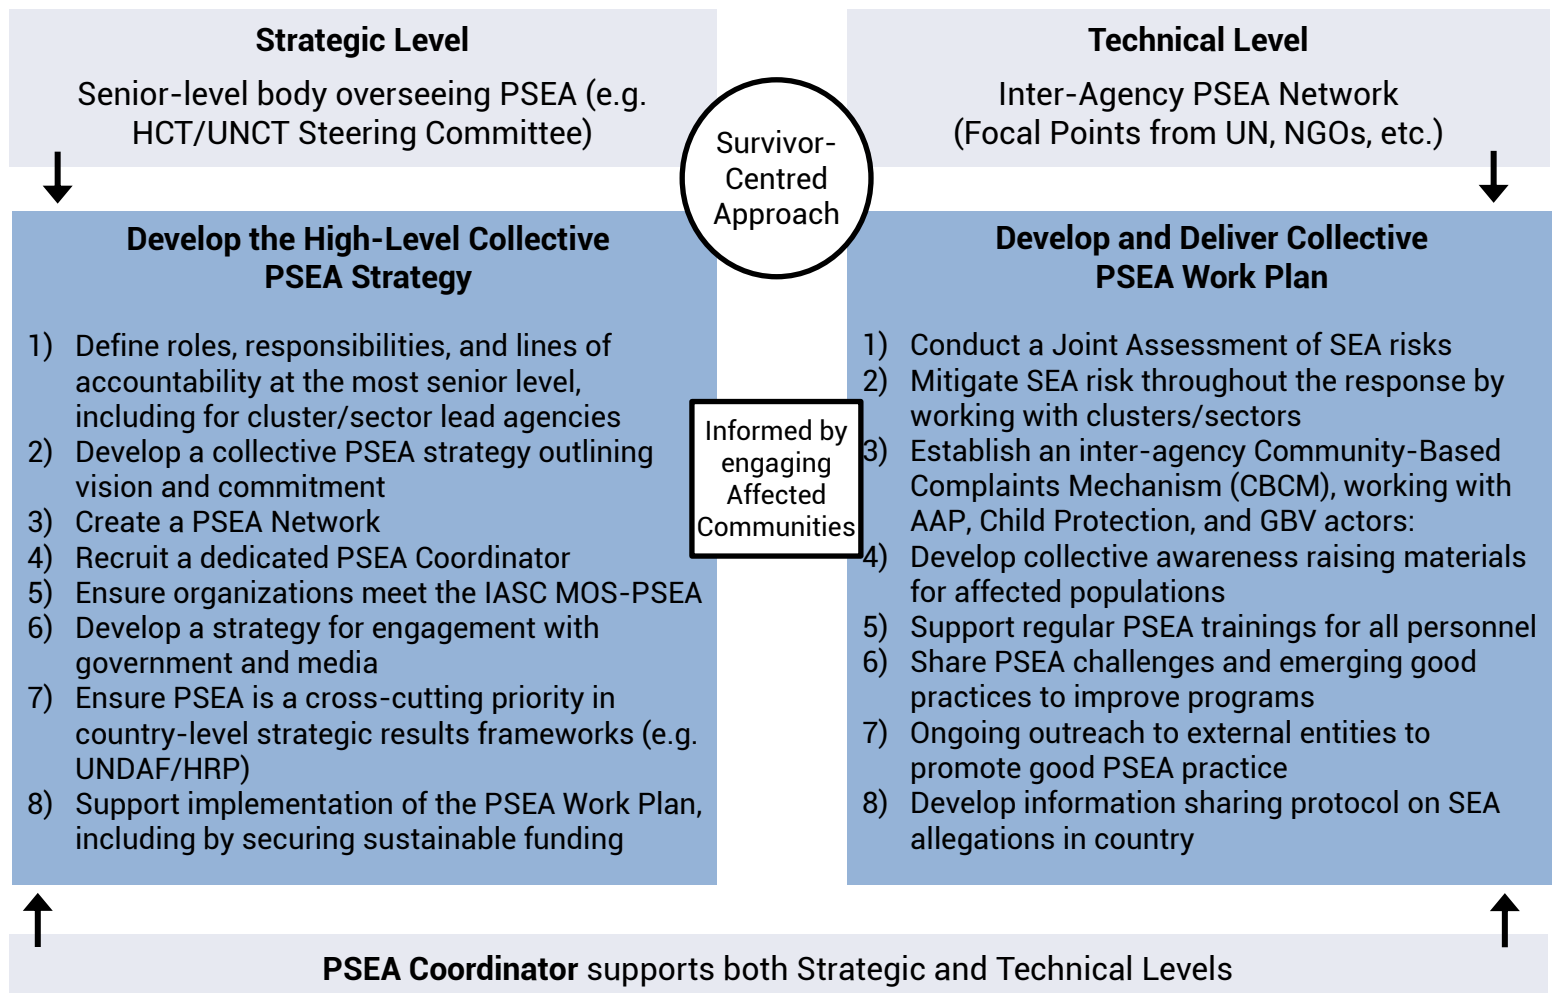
Strategic Level

Senior-level body overseeing PSEA (e.g. HCT/UNCT Steering Committee)

Survivor-Centred Approach

Technical Level

Inter-Agency PSEA Network (Focal Points from UN, NGOs, etc.)

Develop the High-Level Collective PSEA Strategy

1) Define roles, responsibilities, and lines of accountability at the most senior level, including for cluster/sector lead agencies
2) Develop a collective PSEA strategy outlining vision and commitment
3) Create a PSEA Network
4) Recruit a dedicated PSEA Coordinator
5) Ensure organizations meet the IASC MOS-PSEA
6) Develop a strategy for engagement with government and media
7) Ensure PSEA is a cross-cutting priority in country-level strategic results frameworks (e.g. UNDAF/HRP)
8) Support implementation of the PSEA Work Plan, including by securing sustainable funding

Informed by engaging Affected Communities

Develop and Deliver Collective PSEA Work Plan

1) Conduct a Joint Assessment of SEA risks
2) Mitigate SEA risk throughout the response by working with clusters/sectors
3) Establish an inter-agency Community-Based Complaints Mechanism (CBCM), working with AAP, Child Protection, and GBV actors:
4) Develop collective awareness raising materials for affected populations
5) Support regular PSEA trainings for all personnel
6) Share PSEA challenges and emerging good practices to improve programs
7) Ongoing outreach to external entities to promote good PSEA practice
8) Develop information sharing protocol on SEA allegations in country

PSEA Coordinator supports both Strategic and Technical Levels